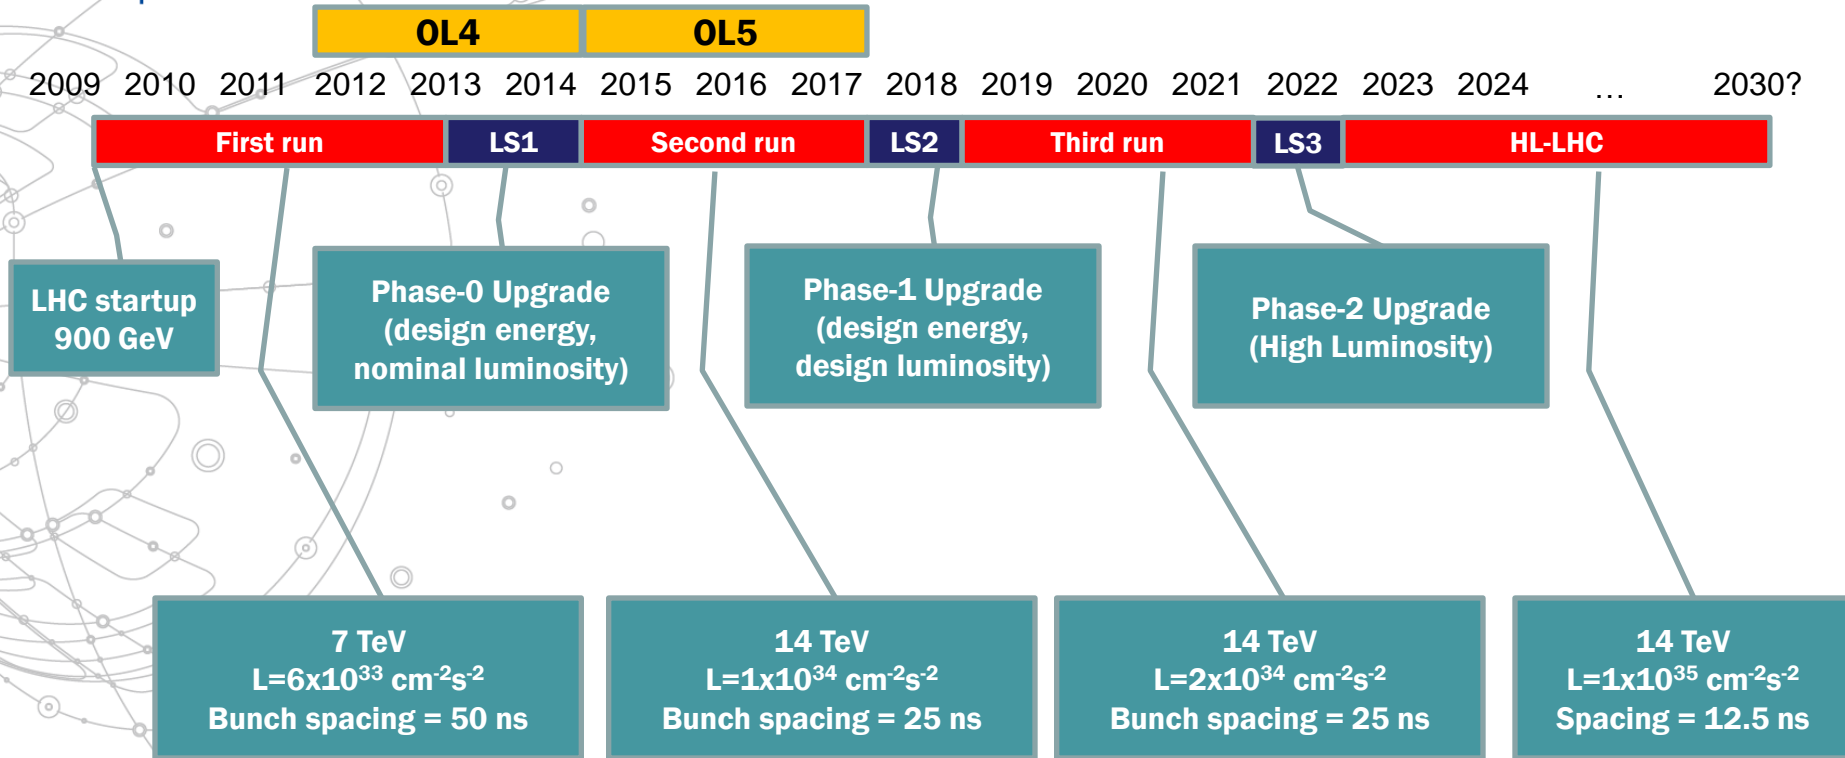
OL4 OL5

2009 2010 2011 2012 2013 2014 2015 2016 2017 2018 2019 2020 2021 2022 2023 2024 … 2030?

First run LS1 Second run LS2 Third run LS3 HL-LHC

LHC startup 900 GeV

Phase-0 Upgrade (design energy, nominal luminosity)

Phase-1 Upgrade (design energy, design luminosity)

Phase-2 Upgrade (High Luminosity)

7 TeV
L=6x10$^{33}$ cm$^{-2}$s$^{-2}$
Bunch spacing = 50 ns

14 TeV
L=1x10$^{34}$ cm$^{-2}$s$^{-2}$
Bunch spacing = 25 ns

14 TeV
L=2x10$^{34}$ cm$^{-2}$s$^{-2}$
Bunch spacing = 25 ns

14 TeV
L=1x10$^{35}$ cm$^{-2}$s$^{-2}$
Spacing = 12.5 ns